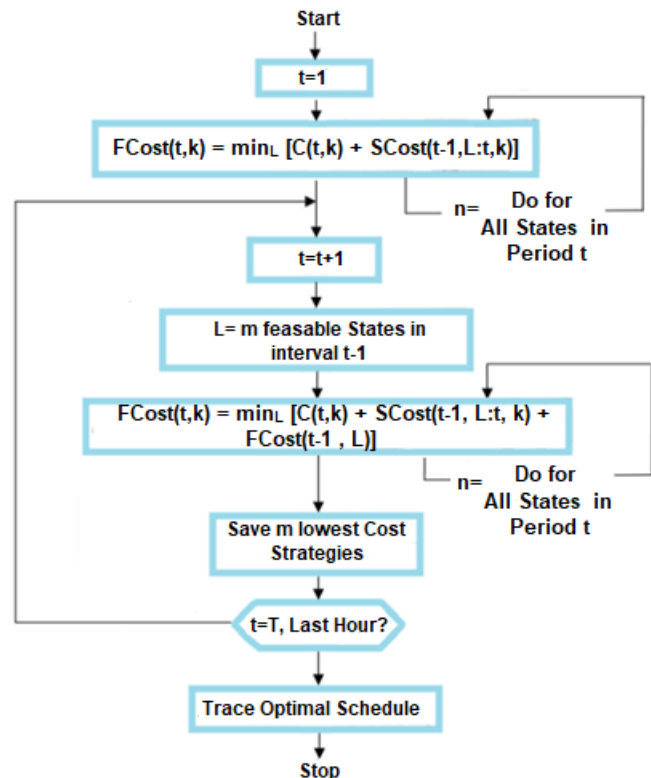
Start

t=1

FCost(t,k) = min$_L$ [C(t,k) + SCost(t-1,L:t,k)]

n= Do for All States in Period t

t=t+1

L= m feasable States in interval t-1

FCost(t,k) = min$_L$ [C(t,k) + SCost(t-1, L:t, k) + FCost(t-1 , L)]

n= Do for All States in Period t

Save m lowest Cost Strategies

t=T, Last Hour?

Trace Optimal Schedule

Stop